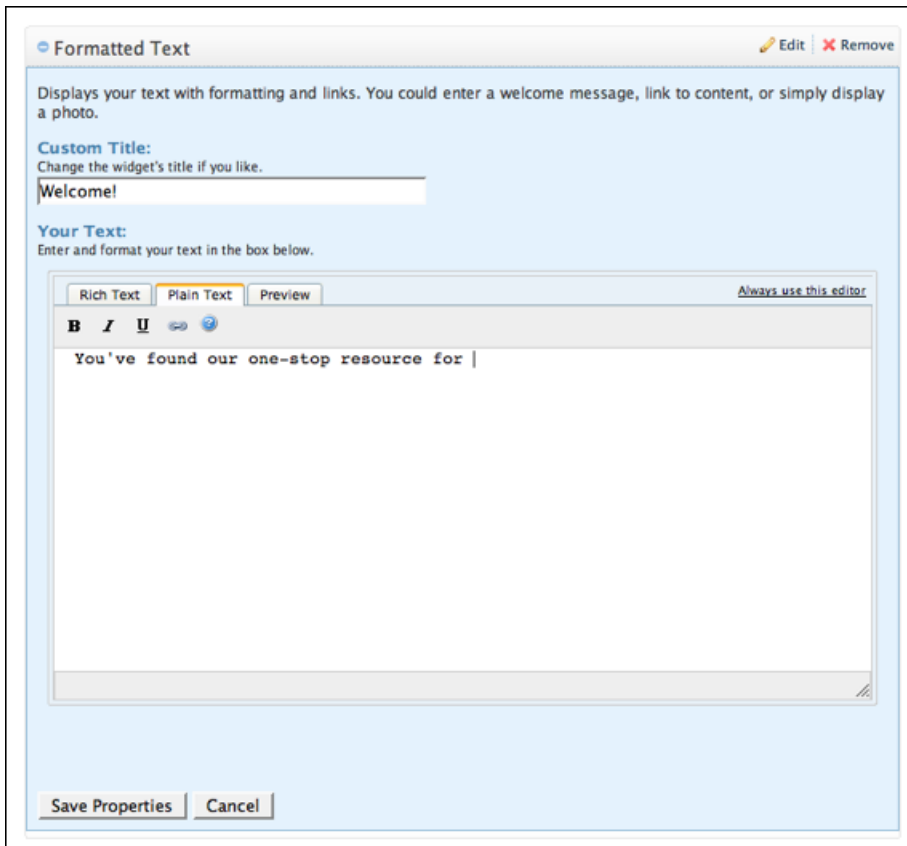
Formatted Text

Edit | Remove

Displays your text with formatting and links. You could enter a welcome message, link to content, or simply display a photo.

Custom Title:
Change the widget's title if you like.

Welcome!

Your Text:
Enter and format your text in the box below.

Rich Text | Plain Text | Preview

Always use this editor

B I U

You've found our one-stop resource for

Save Properties | Cancel